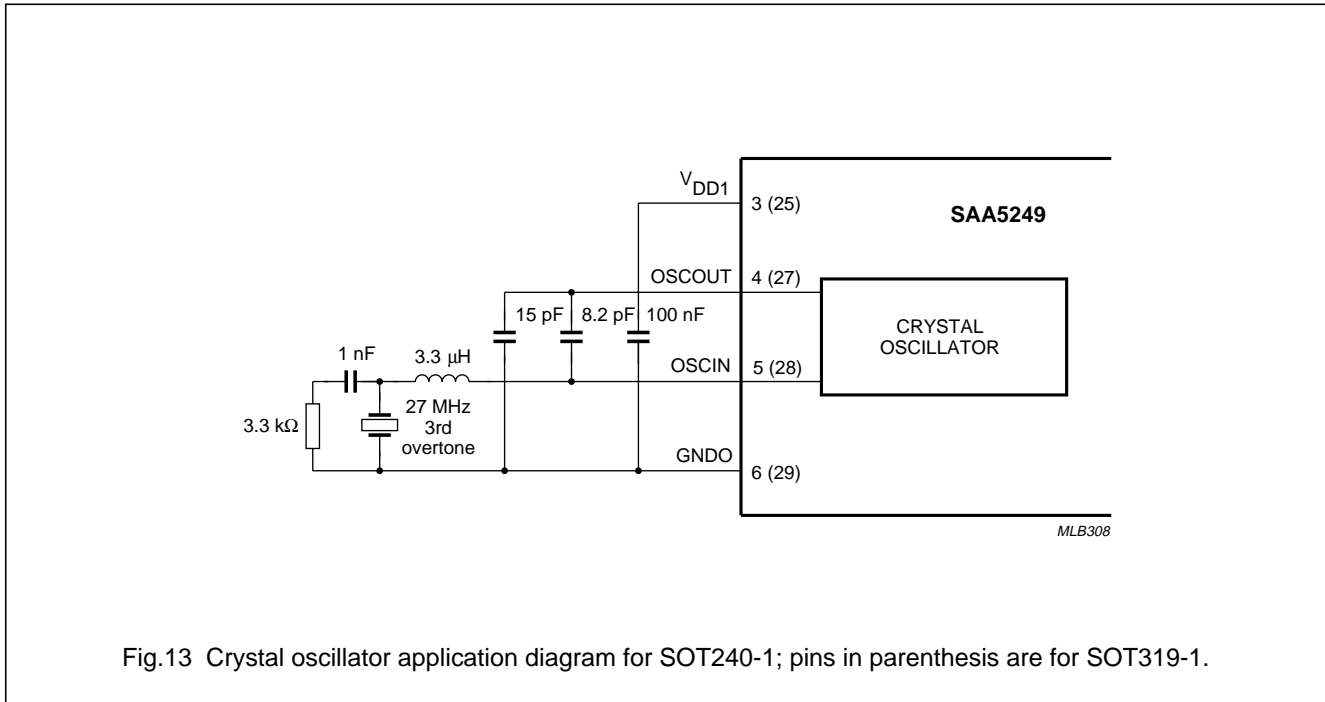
$V_{DD1}$
3 (25)
SAA5249
OSCOUT
4 (27)
15 pF
8.2 pF
100 nF
CRYSTAL OSCILLATOR
1 nF
3.3 µH
OSCIN
5 (28)
3.3 kΩ
27 MHz 3rd overtone
GNDO
6 (29)
MLB308

Fig.13 Crystal oscillator application diagram for SOT240-1; pins in parenthesis are for SOT319-1.